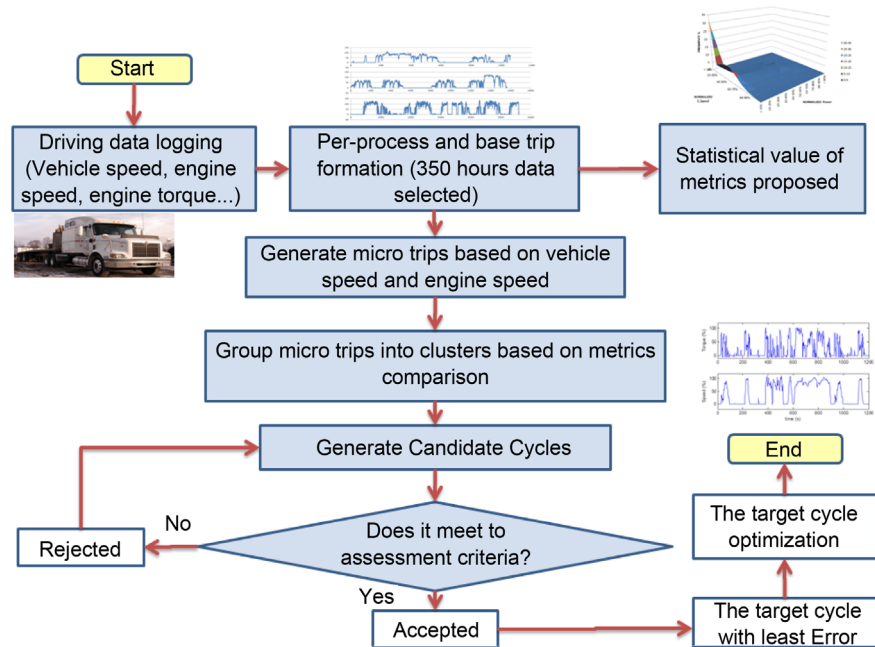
Start

Driving data logging (Vehicle speed, engine speed, engine torque...)

Per-process and base trip formation (350 hours data selected)

Statistical value of metrics proposed

Generate micro trips based on vehicle speed and engine speed

Group micro trips into clusters based on metrics comparison

Torque (%)

Speed (%)

time (s)

Generate Candidate Cycles

End

No

Rejected

Does it meet to assessment criteria?

The target cycle optimization

Yes

Accepted

The target cycle with least Error